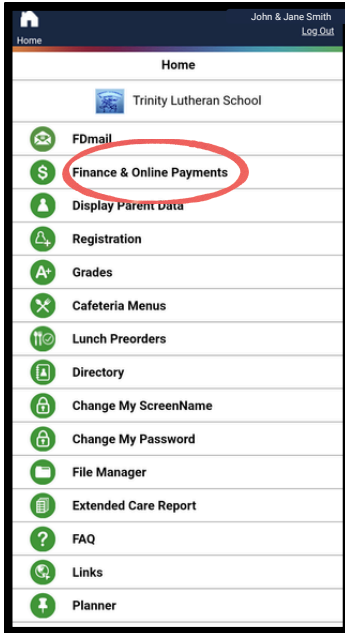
Home

John & Jane Smith
Log Out

Home

Trinity Lutheran School

FDmail
Finance & Online Payments
Display Parent Data
Registration
Grades
Cafeteria Menus
Lunch Preorders
Directory
Change My ScreenName
Change My Password
File Manager
Extended Care Report
FAQ
Links
Planner